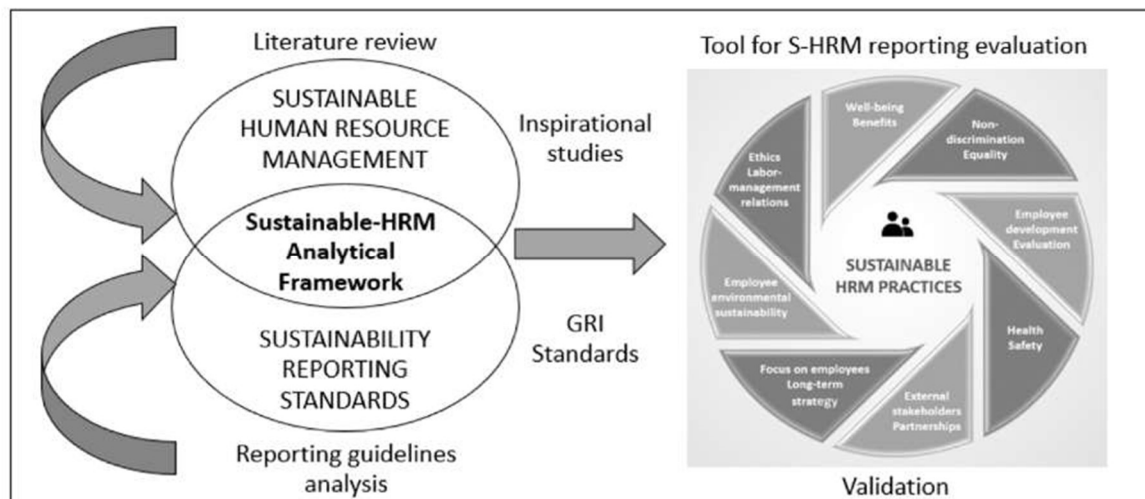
Literature review

SUSTAINABLE HUMAN RESOURCE MANAGEMENT

Sustainable-HRM Analytical Framework

SUSTAINABILITY REPORTING STANDARDS

Reporting guidelines analysis

Inspirational studies

GRI Standards

Tool for S-HRM reporting evaluation

Well-being Benefits

Non-discrimination Equality

Employee development Evaluation

Health Safety

External stakeholders Partnerships

Focus on employees Long-term strategy

Employee environmental sustainability

Ethics Labor-management relations

SUSTAINABLE HRM PRACTICES

Validation